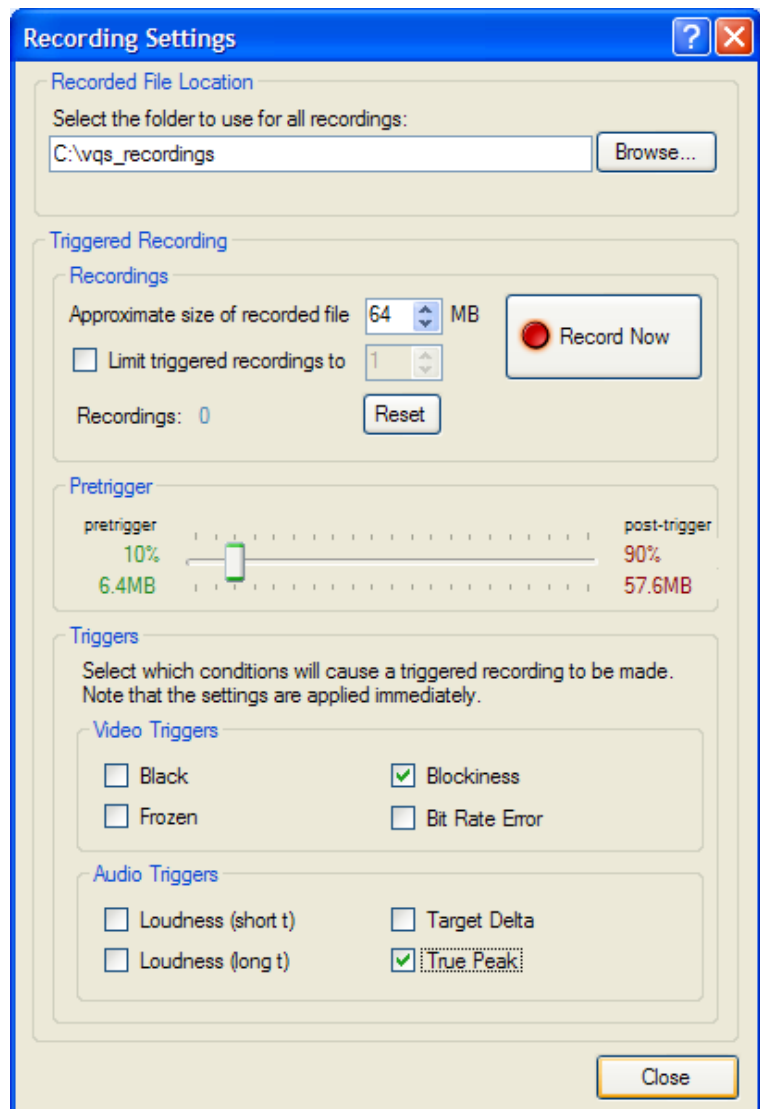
Recording Settings

?

Recorded File Location

Select the folder to use for all recordings:

C:\vqs_recordings

Browse...

Triggered Recording

Recordings

Approximate size of recorded file 64 MB

Limit triggered recordings to 1

Record Now

Recordings: 0

Reset

Pretrigger

pretrigger
10%
6.4MB

post-trigger
90%
57.6MB

Triggers

Select which conditions will cause a triggered recording to be made. Note that the settings are applied immediately.

Video Triggers

Black

Blockiness

Frozen

Bit Rate Error

Audio Triggers

Loudness (short t)

Target Delta

Loudness (long t)

True Peak

Close